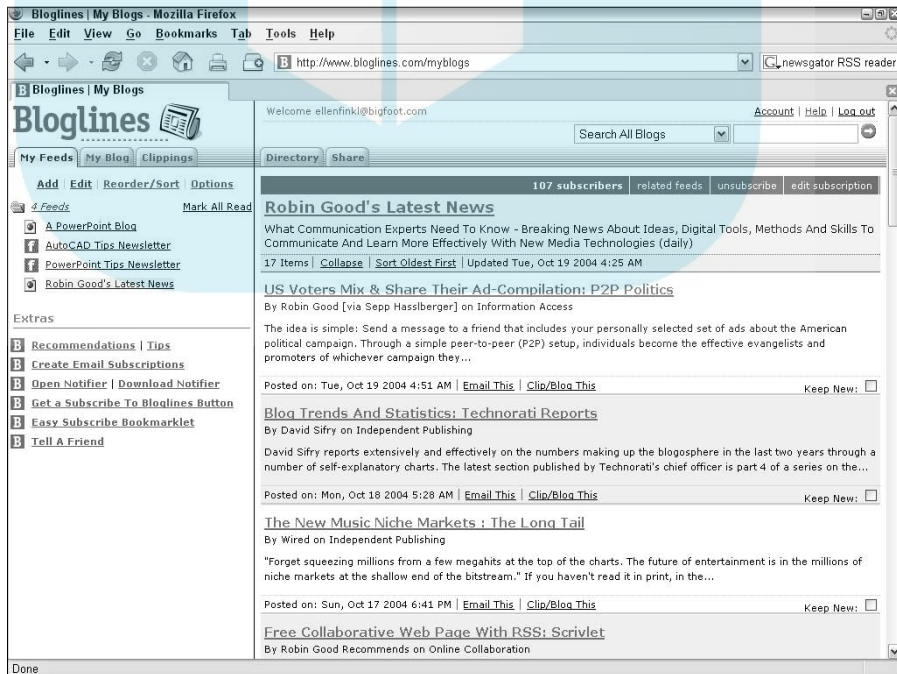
Bloglines | My Blogs - Mozilla Firefox

File Edit View Go Bookmarks Tab Tools Help

http://www.bloglines.com/myblogs

newsgator RSS reader

Bloglines | My Blogs

Bloglines

Welcome ellenfinkl@bigfoot.com

Account | Help | Log out

Search All Blogs

My Feeds | My Blog | Clippings

Directory | Share

Add | Edit | Reorder/Sort | Options

4 Feeds

Mark All Read

A PowerPoint Blog

AutoCAD Tips Newsletter

PowerPoint Tips Newsletter

Robin Good's Latest News

Extras

Recommendations | Tips

Create Email Subscriptions

Open Notifier | Download Notifier

Get a Subscribe To Bloglines Button

Easy Subscribe Bookmarklet

Tell A Friend

107 subscribers | related feeds | unsubscribe | edit subscription

Robin Good's Latest News

What Communication Experts Need To Know - Breaking News About Ideas, Digital Tools, Methods And Skills To Communicate And Learn More Effectively With New Media Technologies (daily)

17 Items | Collapse | Sort Oldest First | Updated Tue, Oct 19 2004 4:25 AM

US Voters Mix & Share Their Ad-Compilation: P2P Politics

By Robin Good [via Sepp Hasslberger] on Information Access

The idea is simple: Send a message to a friend that includes your personally selected set of ads about the American political campaign. Through a simple peer-to-peer (P2P) setup, individuals become the effective evangelists and promoters of whichever campaign they...

Posted on: Tue, Oct 19 2004 4:51 AM | Email This | Clip/Blog This

Keep New:

Blog Trends And Statistics: Technorati Reports

By David Sifry on Independent Publishing

David Sifry reports extensively and effectively on the numbers making up the blogosphere in the last two years through a number of self-explanatory charts. The latest section published by Technorati's chief officer is part 4 of a series on the...

Posted on: Mon, Oct 18 2004 5:28 AM | Email This | Clip/Blog This

Keep New:

The New Music Niche Markets : The Long Tail

By Wired on Independent Publishing

"Forget squeezing millions from a few megahits at the top of the charts. The future of entertainment is in the millions of niche markets at the shallow end of the bitstream." If you haven't read it in print, in the...

Posted on: Sun, Oct 17 2004 6:41 PM | Email This | Clip/Blog This

Keep New:

Free Collaborative Web Page With RSS: Scrivlet

By Robin Good Recommends on Online Collaboration

Done